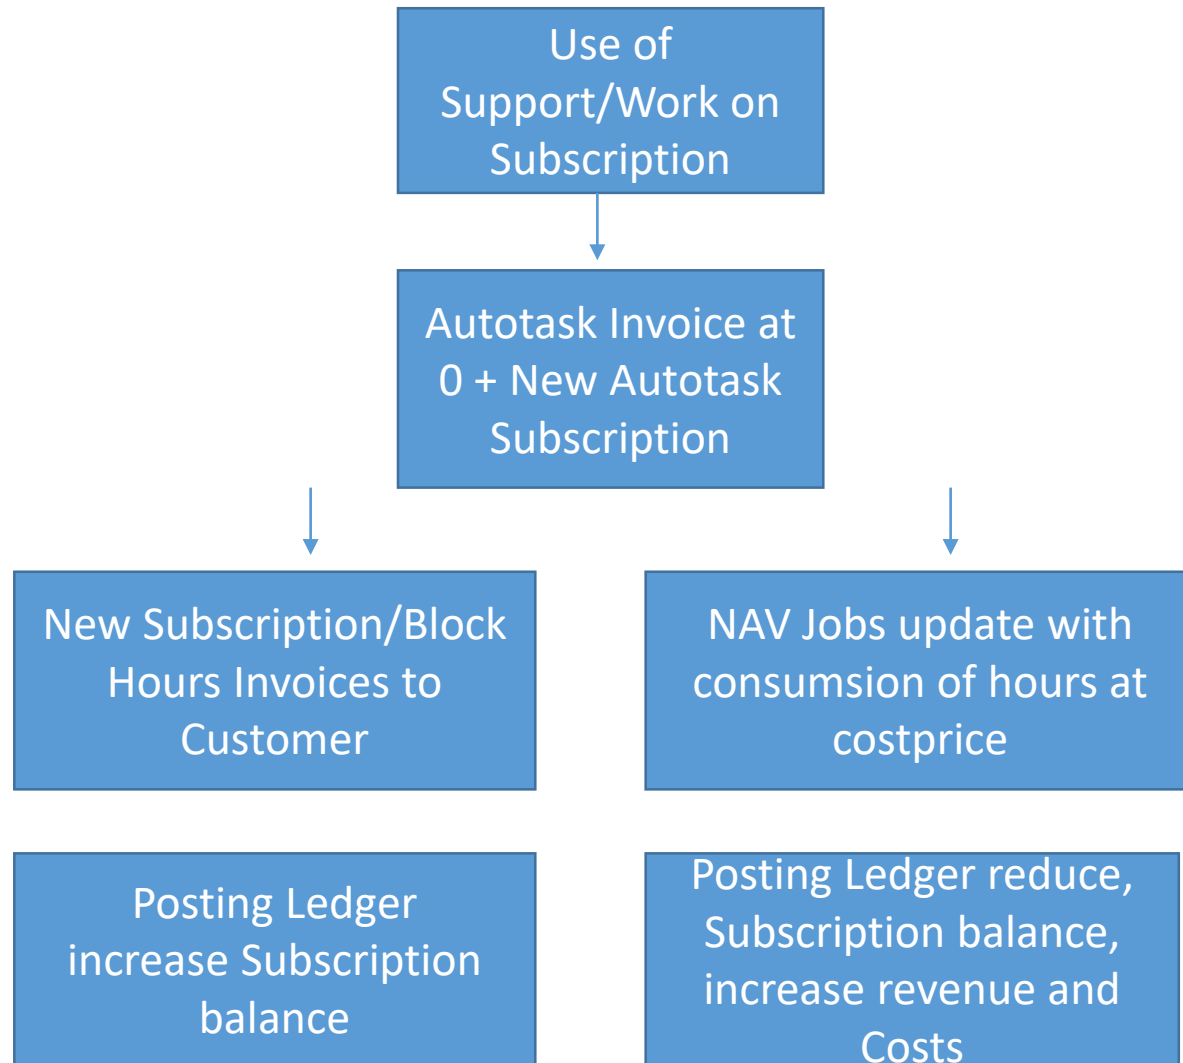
Use of Support/Work on Subscription

Autotask Invoice at 0 + New Autotask Subscription

New Subscription/Block Hours Invoices to Customer

NAV Jobs update with consumsion of hours at costprice

Posting Ledger increase Subscription balance

Posting Ledger reduce, Subscription balance, increase revenue and Costs